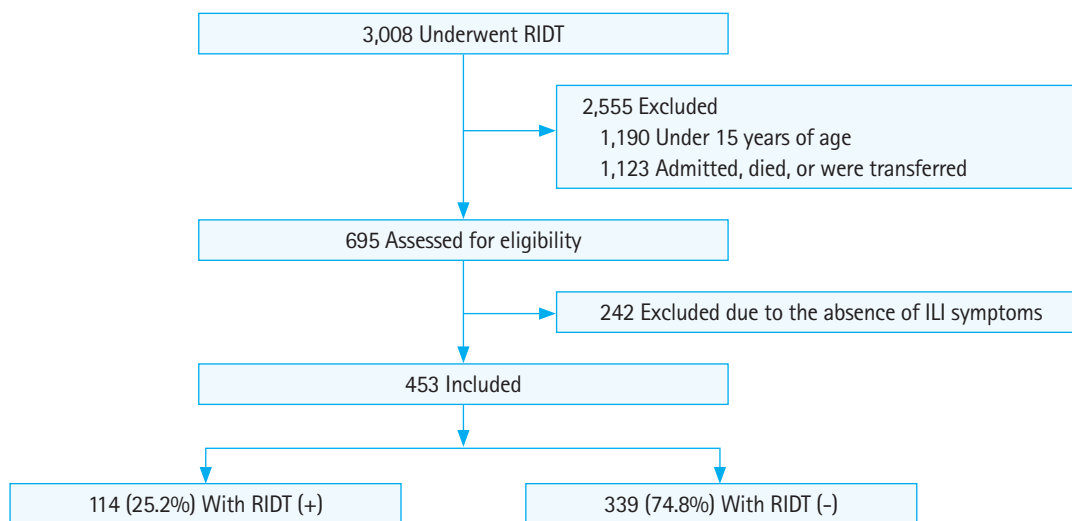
3,008 Underwent RIDT

2,555 Excluded
1,190 Under 15 years of age
1,123 Admitted, died, or were transferred

695 Assessed for eligibility

242 Excluded due to the absence of ILI symptoms

453 Included

114 (25.2%) With RIDT (+)

339 (74.8%) With RIDT (-)